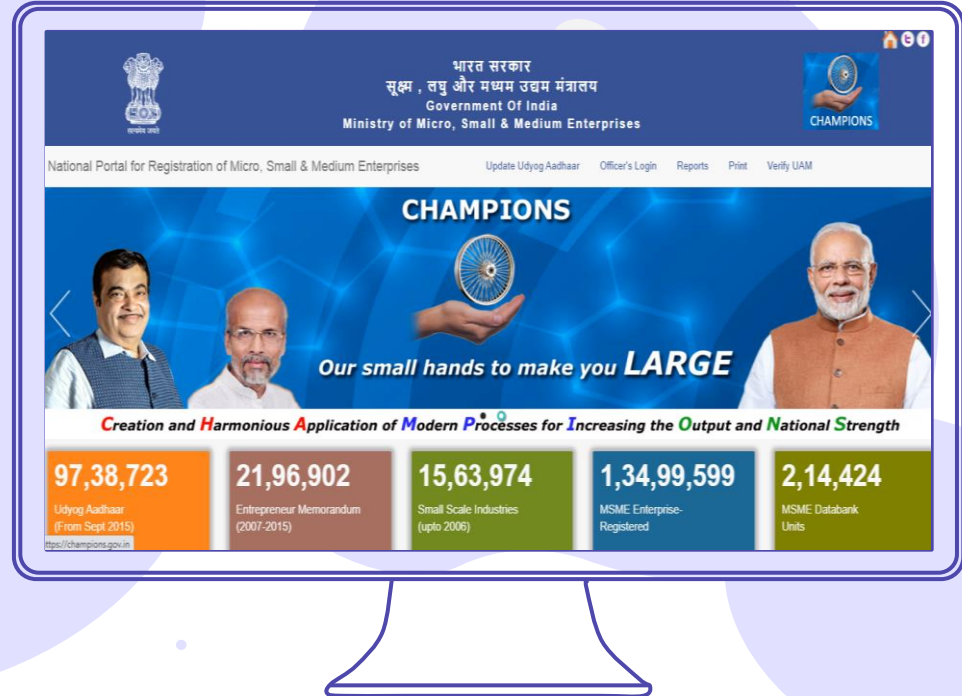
भारत सरकार
सूक्ष्म , लघु और मध्यम उद्यम मंत्रालय
Government Of India
Ministry of Micro, Small & Medium Enterprises

सत्यमेव जयते

CHAMPIONS

National Portal for Registration of Micro, Small & Medium Enterprises

Update Udyog Aadhaar Officer's Login Reports Print Verify UAM

CHAMPIONS

Our small hands to make you LARGE

Creation and Harmonious Application of Modern Processes for Increasing the Output and National Strength

97,38,723
Udyog Aadhaar
(From Sept 2015)

21,96,902
Entrepreneur Memorandum
(2007-2015)

15,63,974
Small Scale Industries
(upto 2006)

1,34,99,599
MSME Enterprise-
Registered

2,14,424
MSME Databank
Units

ttps://champions.gov.in